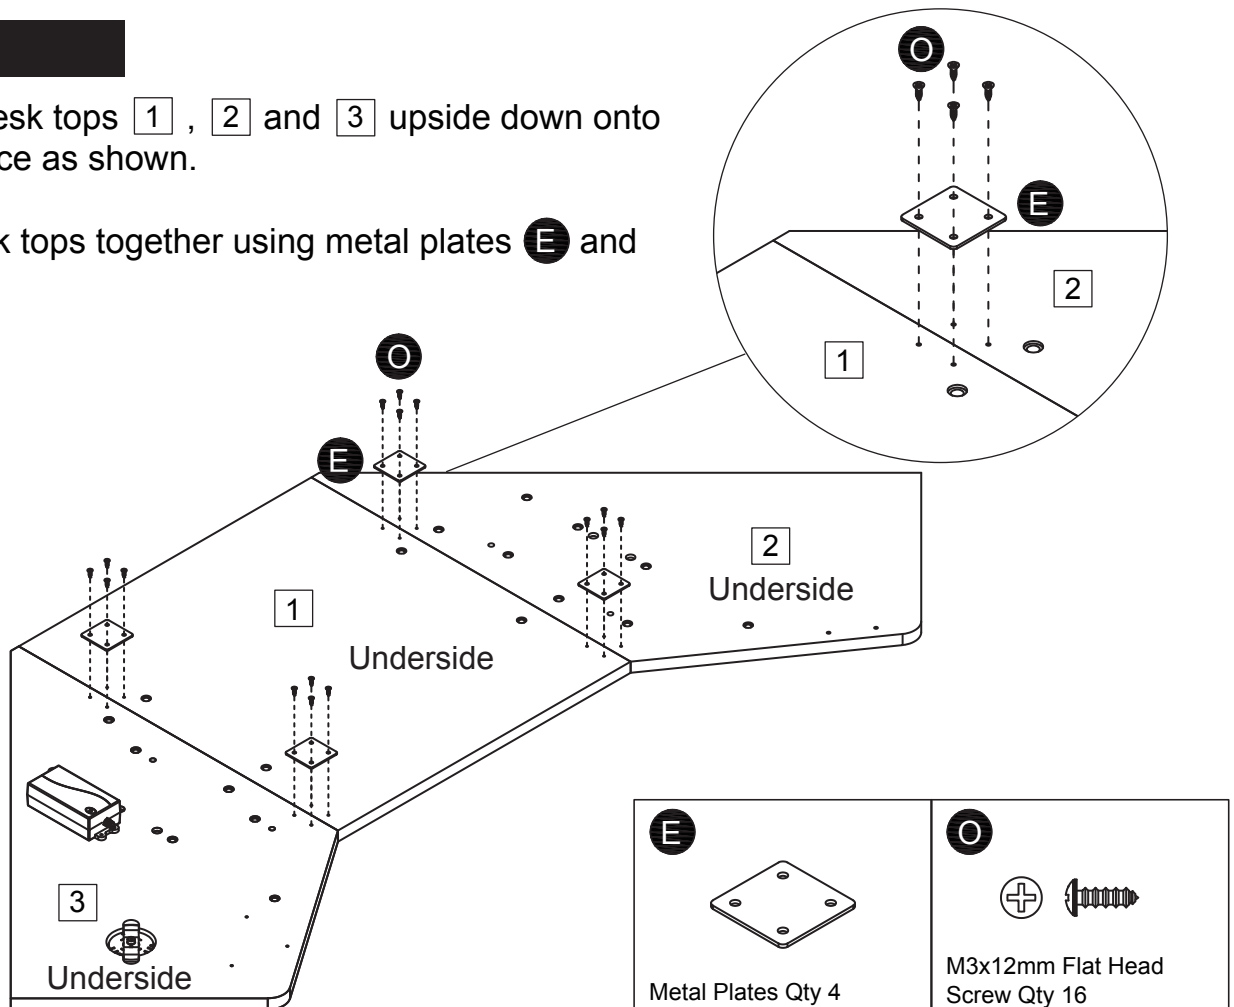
esk tops 1 , 2 and 3 upside down onto ce as shown.

k tops together using metal plates E and

O

E

2

1

O

E

2
Underside

1

Underside

3
Underside

E

Metal Plates Qty 4

O

M3x12mm Flat Head Screw Qty 16